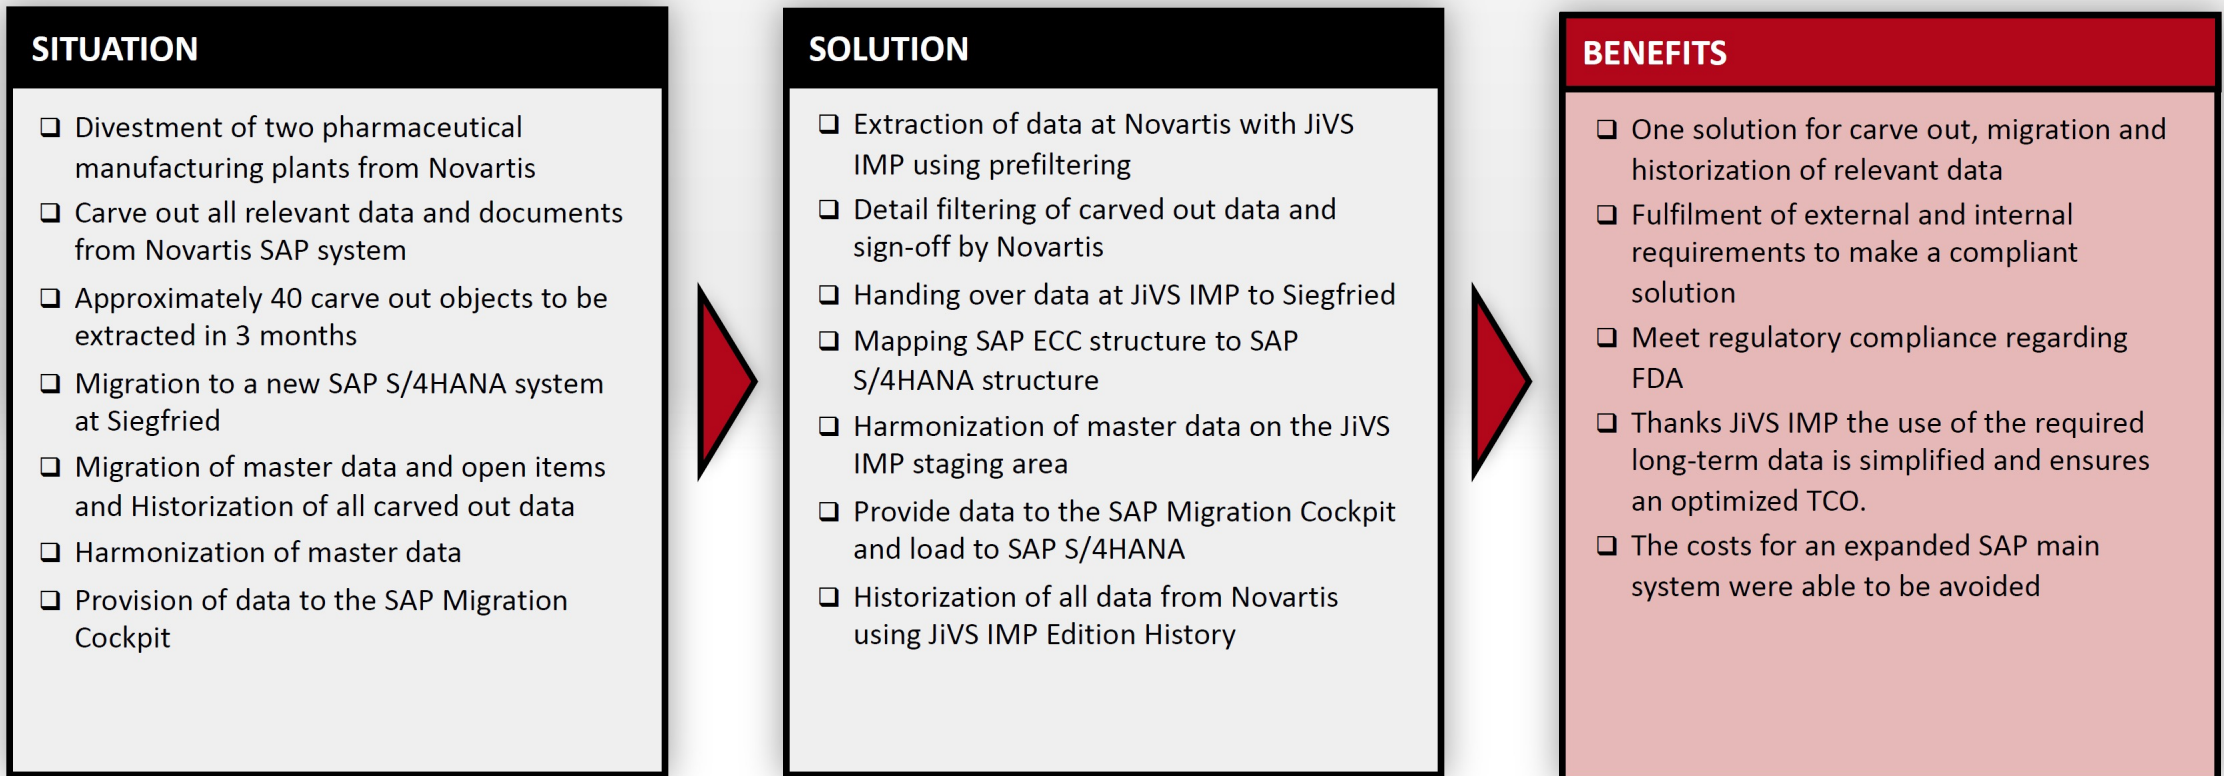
SITUATION

❑ Divestment of two pharmaceutical manufacturing plants from Novartis
❑ Carve out all relevant data and documents from Novartis SAP system
❑ Approximately 40 carve out objects to be extracted in 3 months
❑ Migration to a new SAP S/4HANA system at Siegfried
❑ Migration of master data and open items and Historization of all carved out data
❑ Harmonization of master data
❑ Provision of data to the SAP Migration Cockpit

SOLUTION

❑ Extraction of data at Novartis with JiVS IMP using prefiltering
❑ Detail filtering of carved out data and sign-off by Novartis
❑ Handing over data at JiVS IMP to Siegfried
❑ Mapping SAP ECC structure to SAP S/4HANA structure
❑ Harmonization of master data on the JiVS IMP staging area
❑ Provide data to the SAP Migration Cockpit and load to SAP S/4HANA
❑ Historization of all data from Novartis using JiVS IMP Edition History

BENEFITS

❑ One solution for carve out, migration and historization of relevant data
❑ Fulfilment of external and internal requirements to make a compliant solution
❑ Meet regulatory compliance regarding FDA
❑ Thanks JiVS IMP the use of the required long-term data is simplified and ensures an optimized TCO.
❑ The costs for an expanded SAP main system were able to be avoided